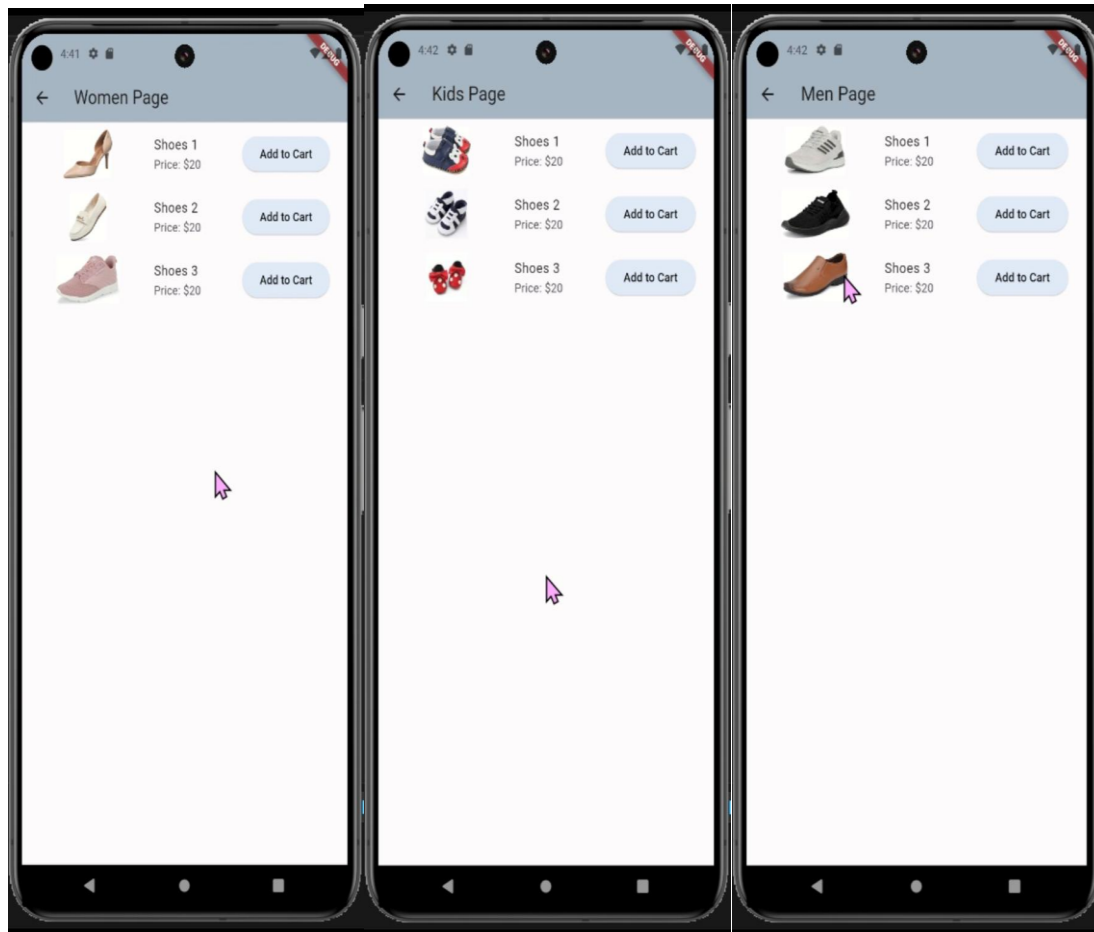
4:41

DEBUG

← Women Page

Shoes 1
Price: $20
Add to Cart

Shoes 2
Price: $20
Add to Cart

Shoes 3
Price: $20
Add to Cart

4:42

DEBUG

← Kids Page

Shoes 1
Price: $20
Add to Cart

Shoes 2
Price: $20
Add to Cart

Shoes 3
Price: $20
Add to Cart

4:42

DEBUG

← Men Page

Shoes 1
Price: $20
Add to Cart

Shoes 2
Price: $20
Add to Cart

Shoes 3
Price: $20
Add to Cart